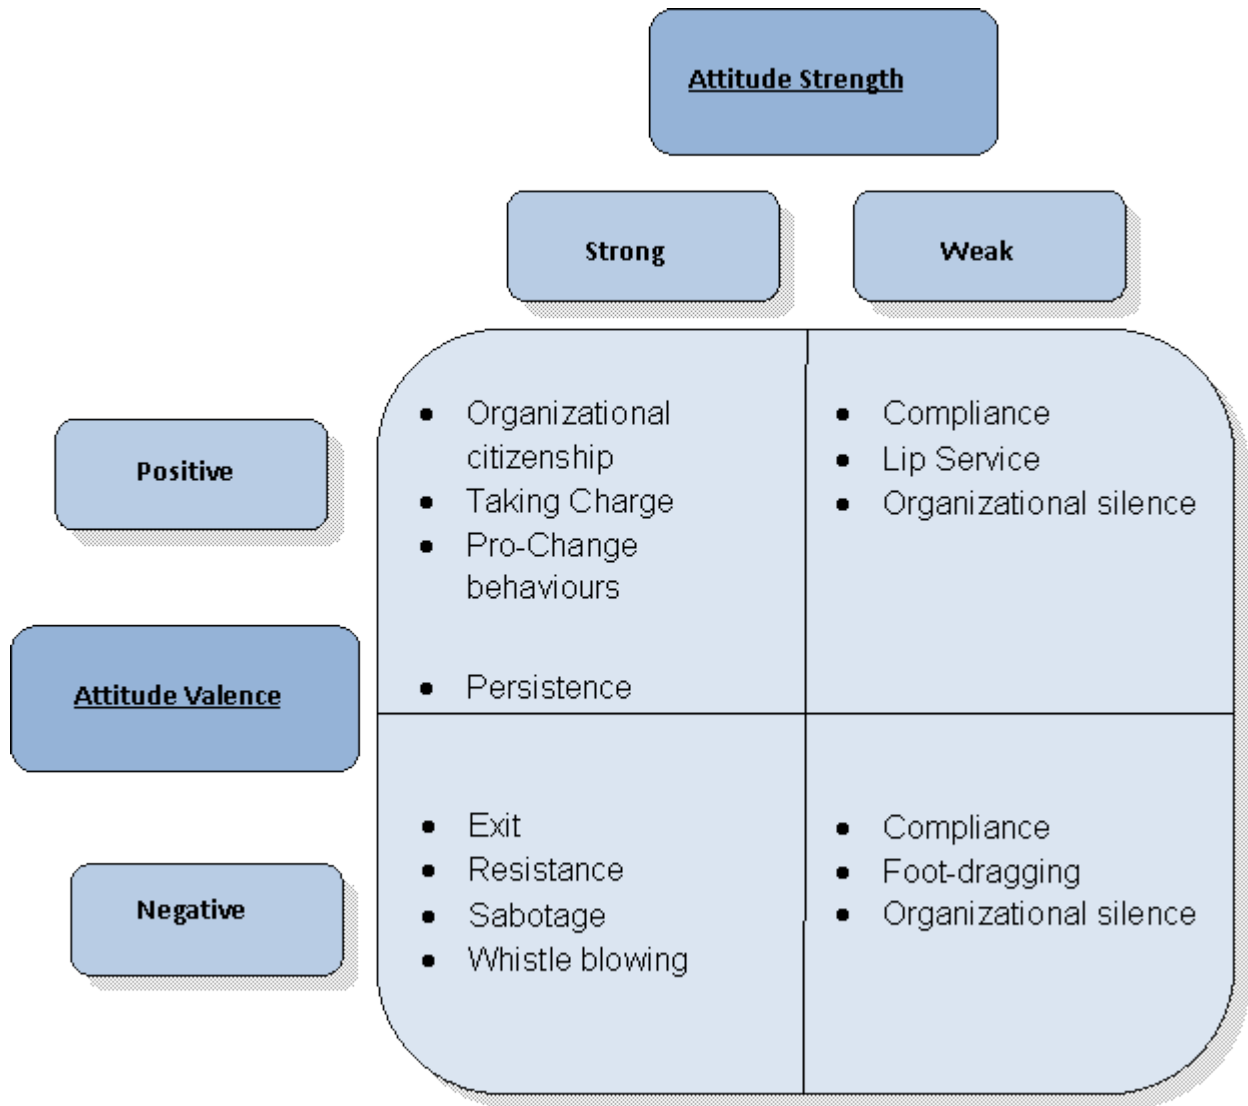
Attitude Strength

| | Strong | Weak |
|---|---|---|
| Positive | • Organizational citizenship<br>• Taking Charge<br>• Pro-Change behaviours<br>• Persistence | • Compliance<br>• Lip Service<br>• Organizational silence |
| Negative | • Exit<br>• Resistance<br>• Sabotage<br>• Whistle blowing | • Compliance<br>• Foot-dragging<br>• Organizational silence |

Attitude Valence